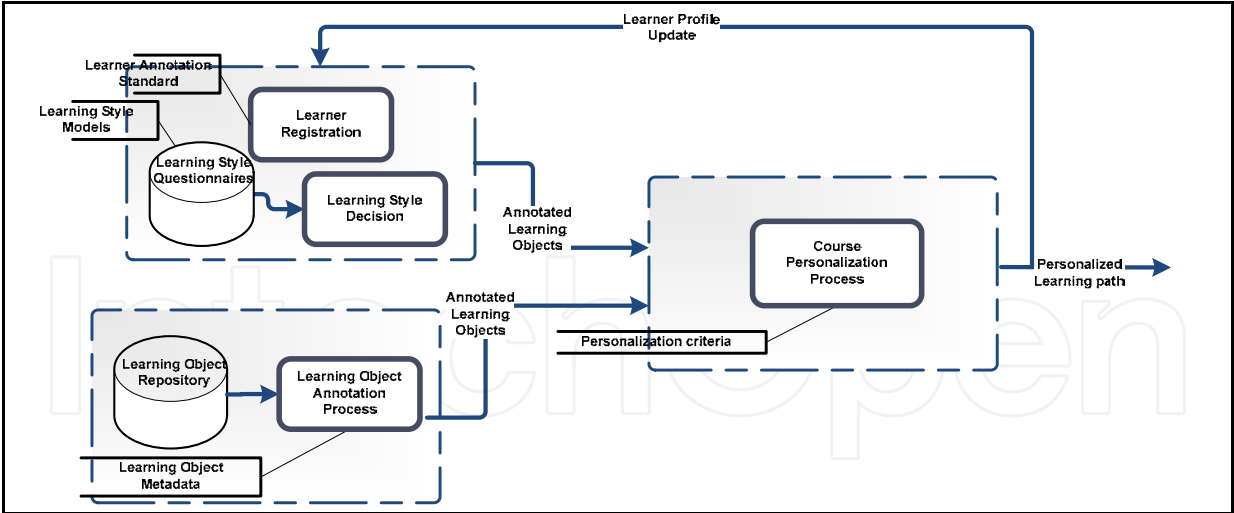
Learner Profile Update

Learner Annotation Standard

Learning Style Models

Learner Registration

Learning Style Questionnaires

Learning Style Decision

Annotated Learning Objects

Course Personalization Process

Personalized Learning path

Annotated Learning Objects

Personalization criteria

Learning Object Repository

Learning Object Annotation Process

Learning Object Metadata

IntechOpen